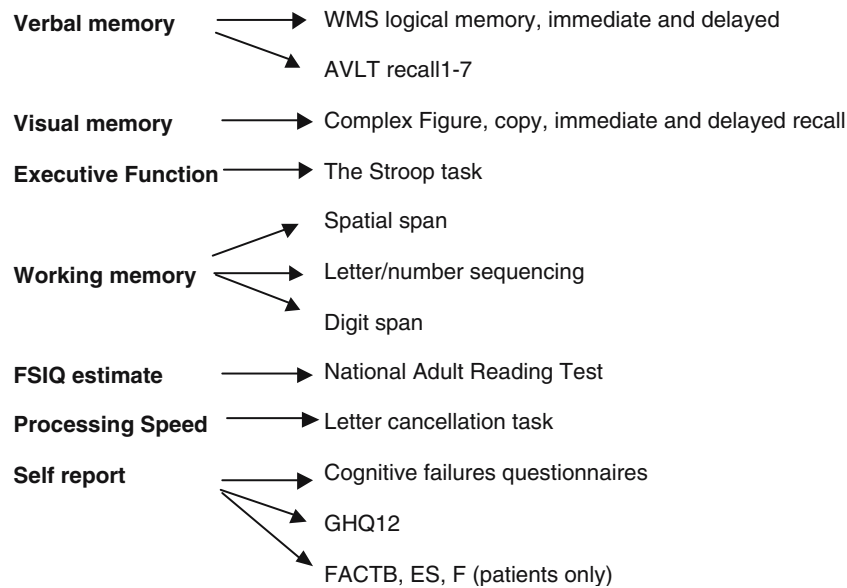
Verbal memory

WMS logical memory, immediate and delayed

AVLT recall1-7

Visual memory

Complex Figure, copy, immediate and delayed recall

Executive Function

The Stroop task

Spatial span

Working memory

Letter/number sequencing

Digit span

FSIQ estimate

National Adult Reading Test

Processing Speed

Letter cancellation task

Self report

Cognitive failures questionnaires

GHQ12

FACTB, ES, F (patients only)